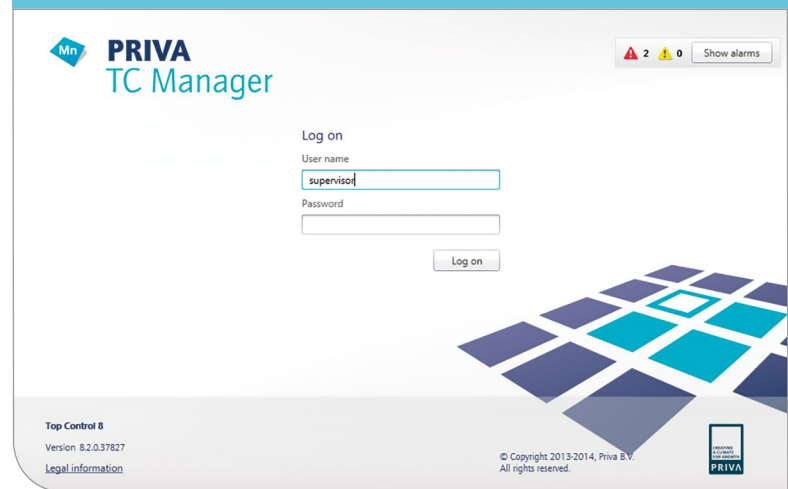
Mn

PRIVA
TC Manager

2 0 Show alarms

Log on

User name

supervisor

Password

Log on

Top Control 8

Version 8.2.0.37827

Legal information

© Copyright 2013-2014, Priva B.V.
All rights reserved.

CREATING A CLIMATE FOR GROWTH
PRIVA